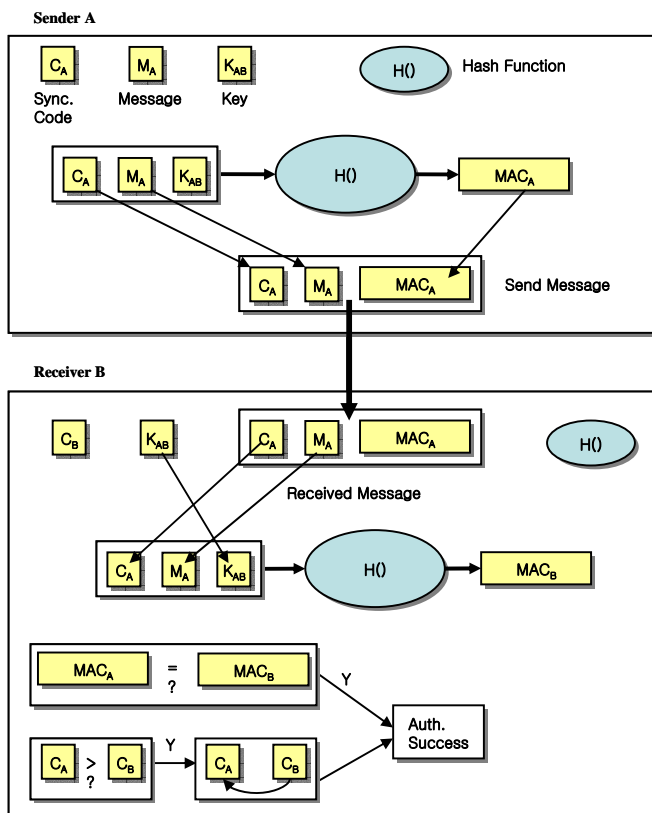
Sender A

$C_A$ Sync. Code

$M_A$ Message

$K_{AB}$ Key

H() Hash Function

$C_A$ $M_A$ $K_{AB}$

H()

$MAC_A$

$C_A$ $M_A$ $MAC_A$

Send Message

Receiver B

$C_B$

$K_{AB}$

$C_A$ $M_A$ $MAC_A$

H()

Received Message

$C_A$ $M_A$ $K_{AB}$

H()

$MAC_B$

$MAC_A$ = ? $MAC_B$

Y

Auth. Success

$C_A$ > ? $C_B$

Y

$C_A$ $C_B$